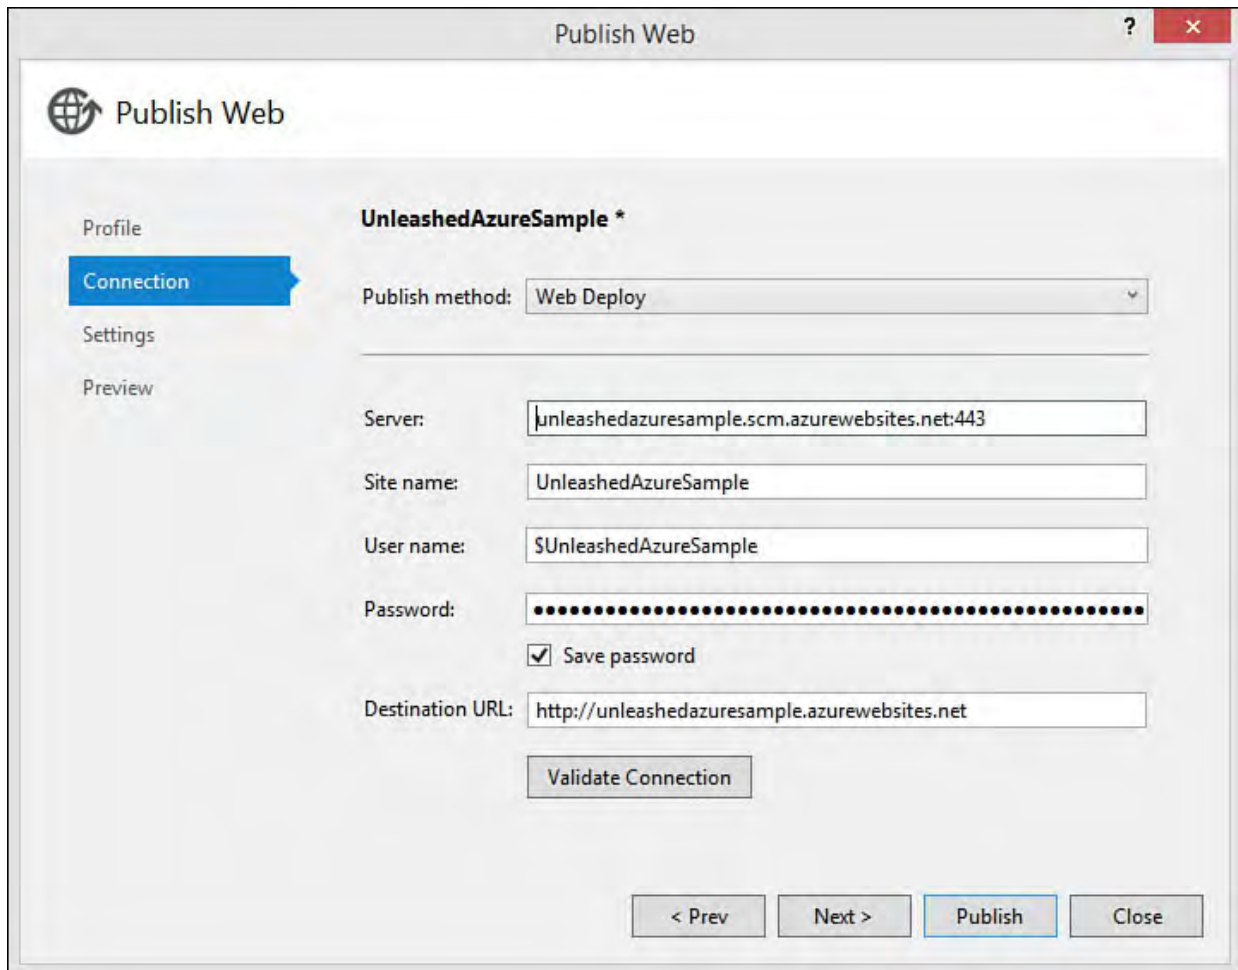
Publish Web

?

×

Publish Web

Profile

Connection

Settings

Preview

UnleashedAzureSample *

Publish method: Web Deploy

Server: unleashedazuresample.scm.azurewebsites.net:443

Site name: UnleashedAzureSample

User name: $UnleashedAzureSample

Password: ••••••••••••••••••••••••••••••••••••••••••••••••••

Save password

Destination URL: http://unleashedazuresample.azurewebsites.net

Validate Connection

< Prev

Next >

Publish

Close